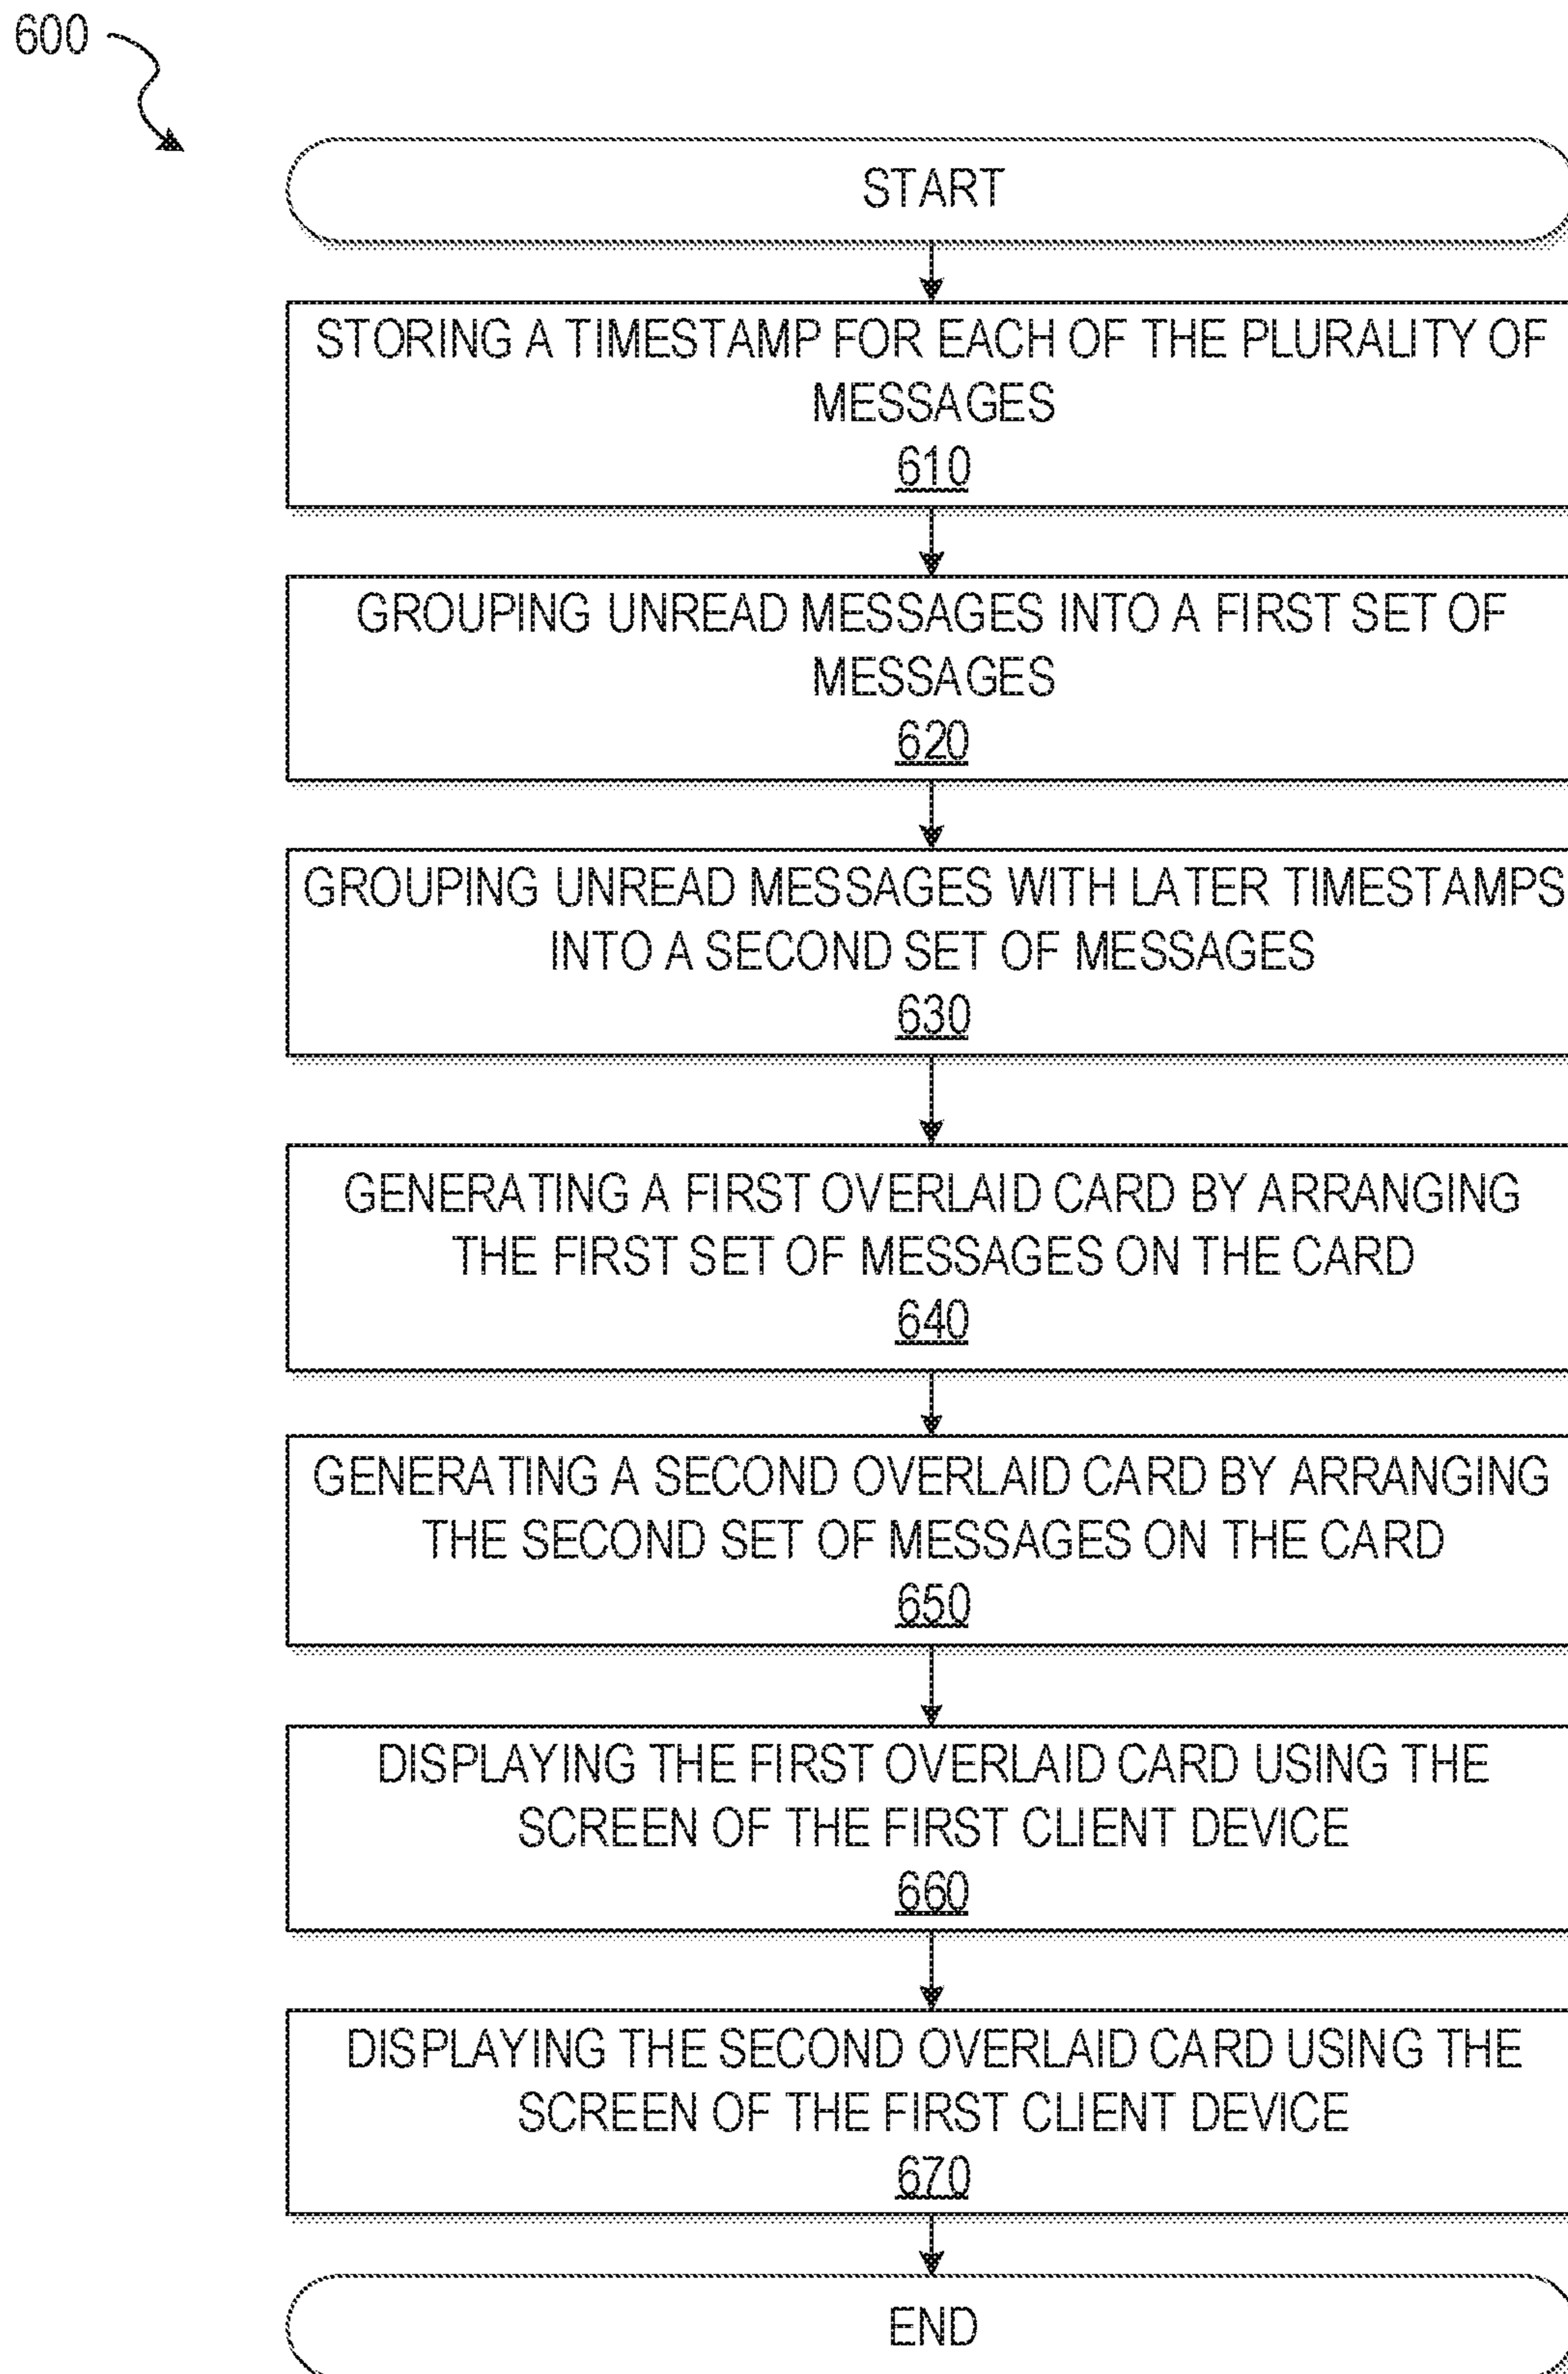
600

START

STORING A TIMESTAMP FOR EACH OF THE PLURALITY OF MESSAGES
610

GROUPING UNREAD MESSAGES INTO A FIRST SET OF MESSAGES
620

GROUPING UNREAD MESSAGES WITH LATER TIMESTAMPS INTO A SECOND SET OF MESSAGES
630

GENERATING A FIRST OVERLAID CARD BY ARRANGING THE FIRST SET OF MESSAGES ON THE CARD
640

GENERATING A SECOND OVERLAID CARD BY ARRANGING THE SECOND SET OF MESSAGES ON THE CARD
650

DISPLAYING THE FIRST OVERLAID CARD USING THE SCREEN OF THE FIRST CLIENT DEVICE
660

DISPLAYING THE SECOND OVERLAID CARD USING THE SCREEN OF THE FIRST CLIENT DEVICE
670

END